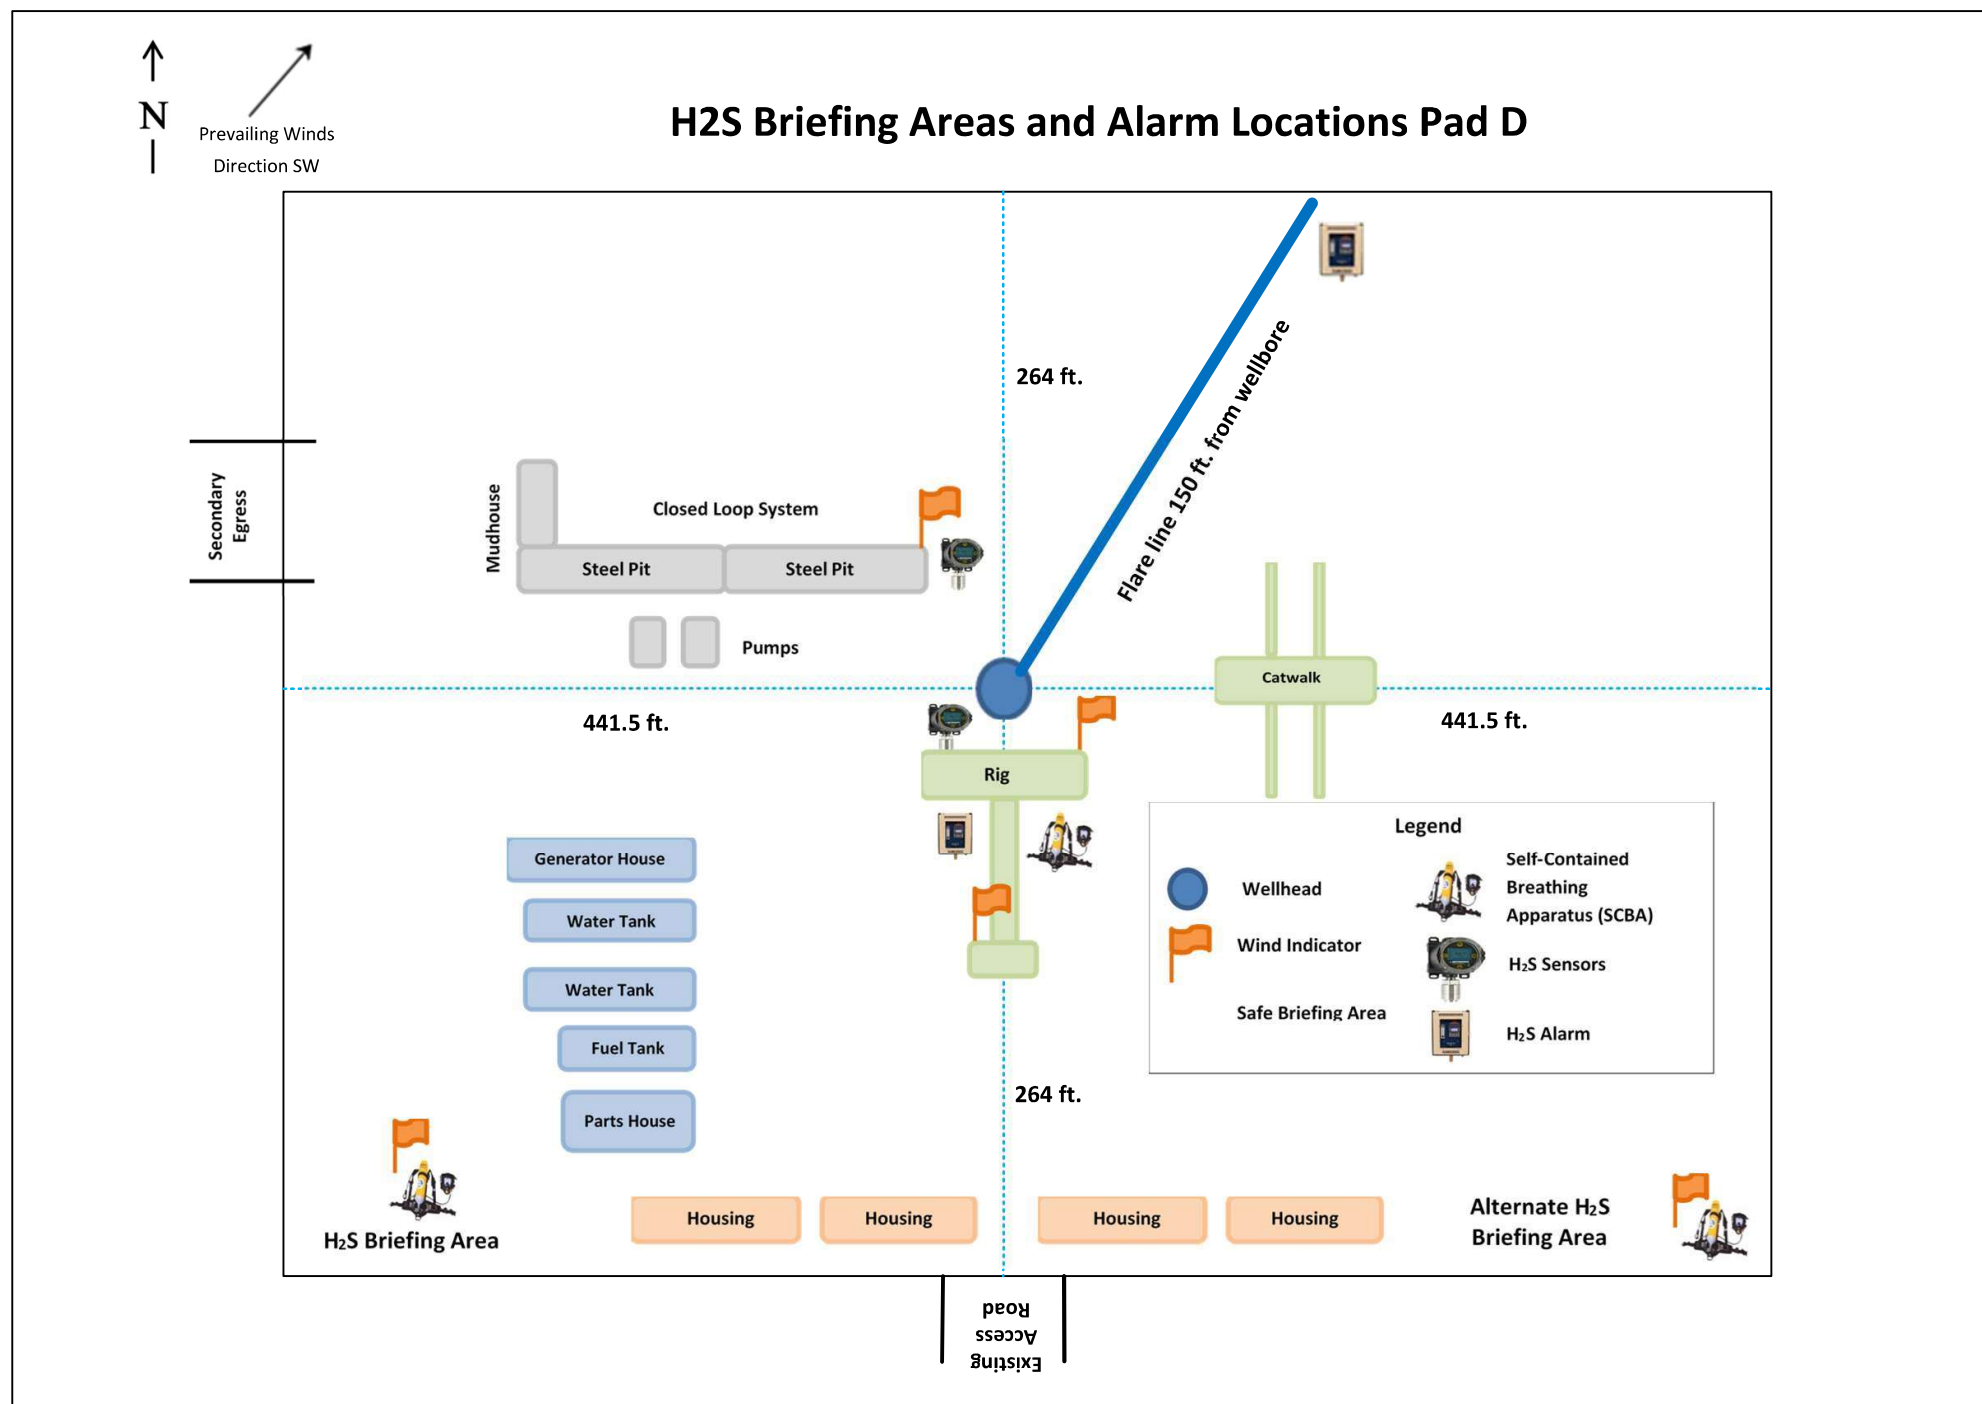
N

Prevailing Winds Direction SW

H2S Briefing Areas and Alarm Locations Pad D

264 ft.

Flare line 150 ft. from wellbore

Secondary Egress

Mudhouse

Closed Loop System

Steel Pit

Steel Pit

Pumps

Catwalk

441.5 ft.

441.5 ft.

Rig

Generator House

Water Tank

Water Tank

Fuel Tank

Parts House

Legend

Wellhead

Self-Contained Breathing Apparatus (SCBA)

Wind Indicator

H₂S Sensors

Safe Briefing Area

H₂S Alarm

264 ft.

Housing

Housing

Housing

Housing

Alternate H₂S Briefing Area

H₂S Briefing Area

Existing Access Road